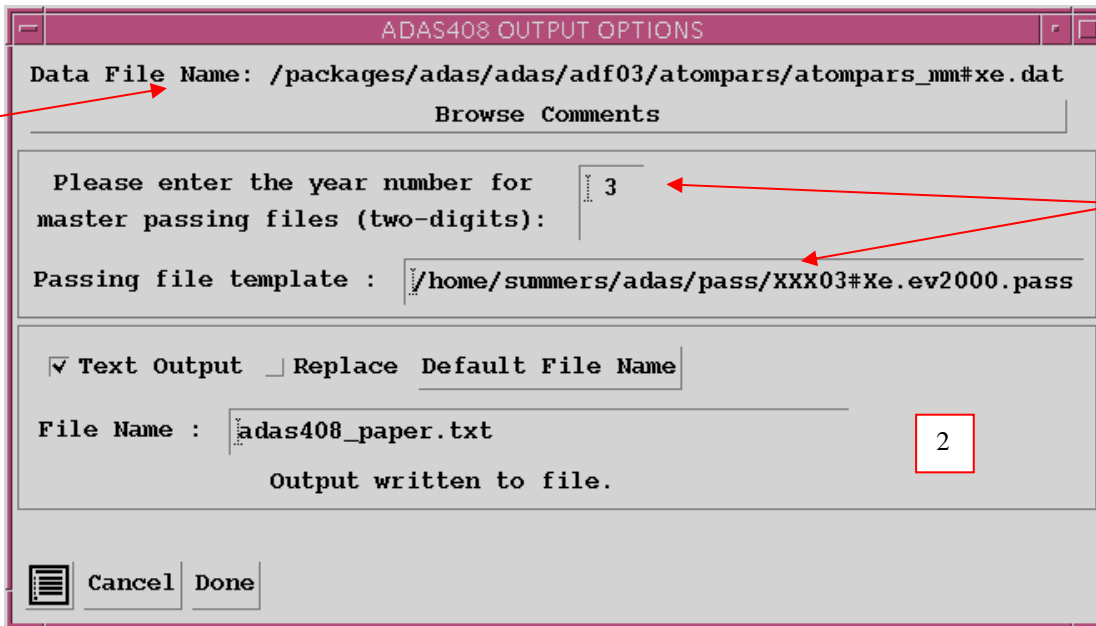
ADAS408 OUTPUT OPTIONS

Data File Name: /packages/adas/adas/adf03/atompars/atompars_mm#xe.dat

Browse Comments

Please enter the year number for master passing files (two-digits): 3

Passing file template : /home/summers/adas/pass/XXX03#Xe.ev2000.pass

Text Output Replace Default File Name

File Name : adas408_paper.txt

2

Output written to file.

Cancel Done